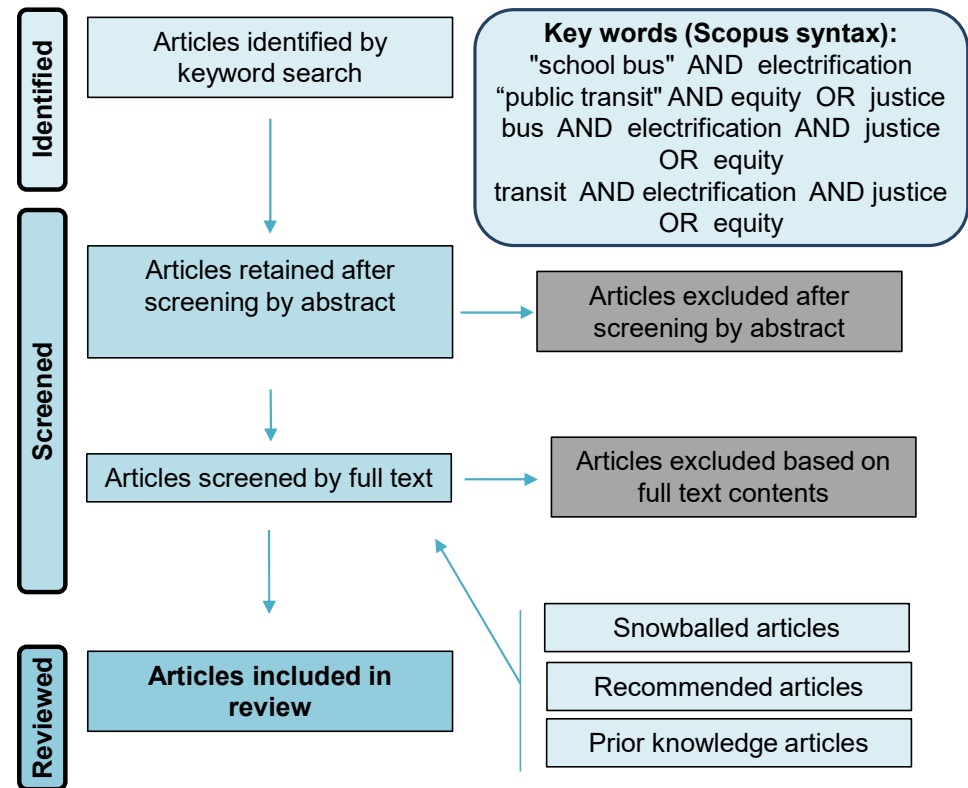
Identified

Articles identified by keyword search

Key words (Scopus syntax):
"school bus" AND electrification
“public transit" AND equity OR justice
bus AND electrification AND justice OR equity
transit AND electrification AND justice OR equity

Screened

Articles retained after screening by abstract

Articles excluded after screening by abstract

Articles screened by full text

Articles excluded based on full text contents

Reviewed

Articles included in review

Snowballed articles

Recommended articles

Prior knowledge articles